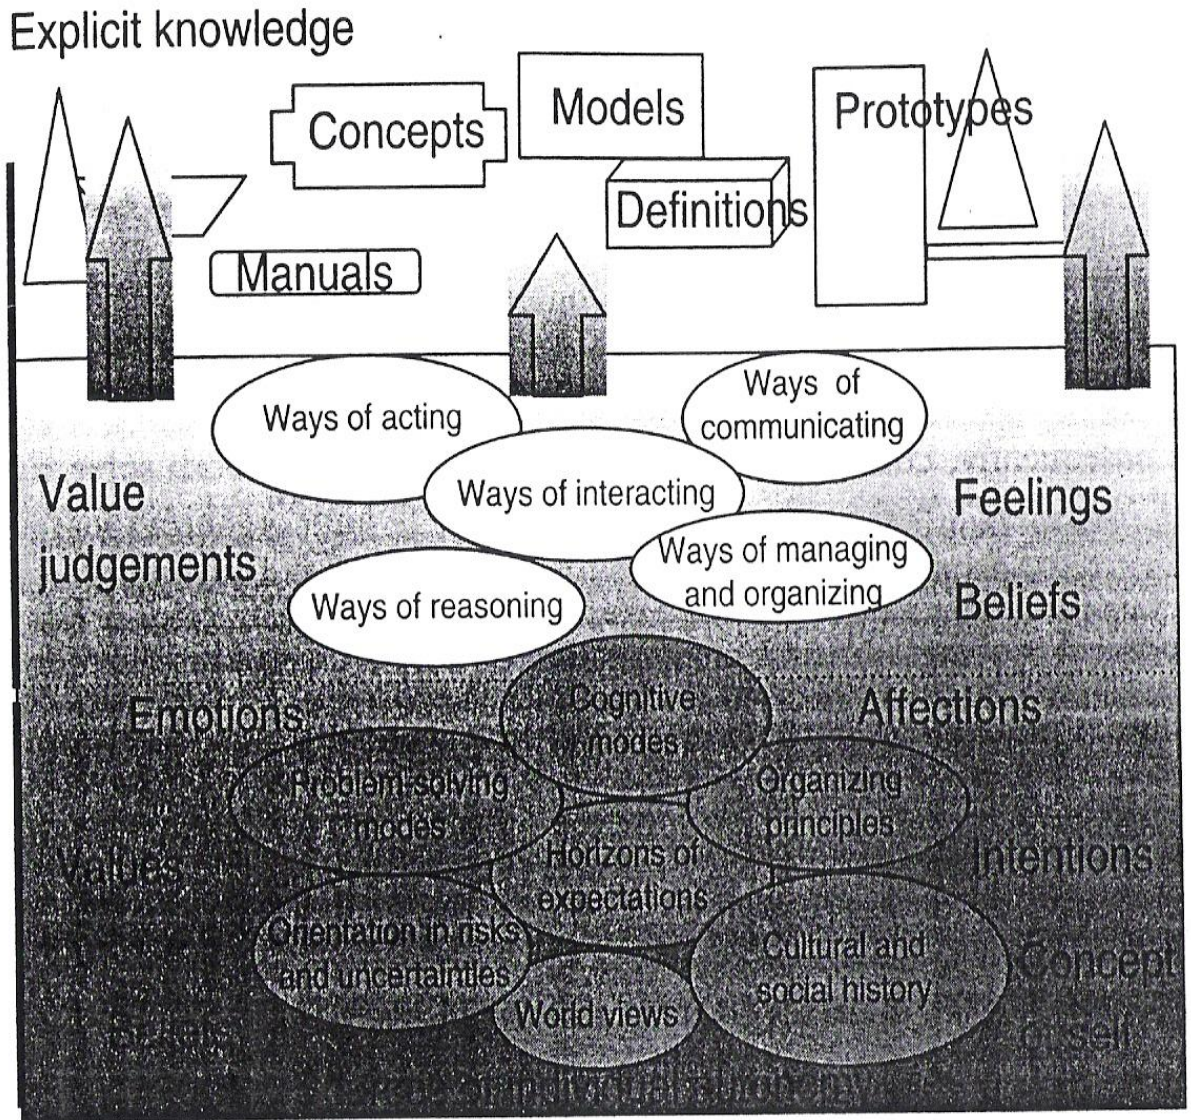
Explicit knowledge

Concepts

Models

Prototypes

Definitions

Manuals

Ways of acting

Ways of communicating

Value judgements

Ways of interacting

Feelings

Ways of managing and organizing

Ways of reasoning

Beliefs

Emotions

Cognitive modes

Affections

Problem-solving modes

Organizing principles

Values

Horizons of expectations

Intentions

Orientation in risks and uncertainties

Cultural and social history

Concept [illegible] self

World views

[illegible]

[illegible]